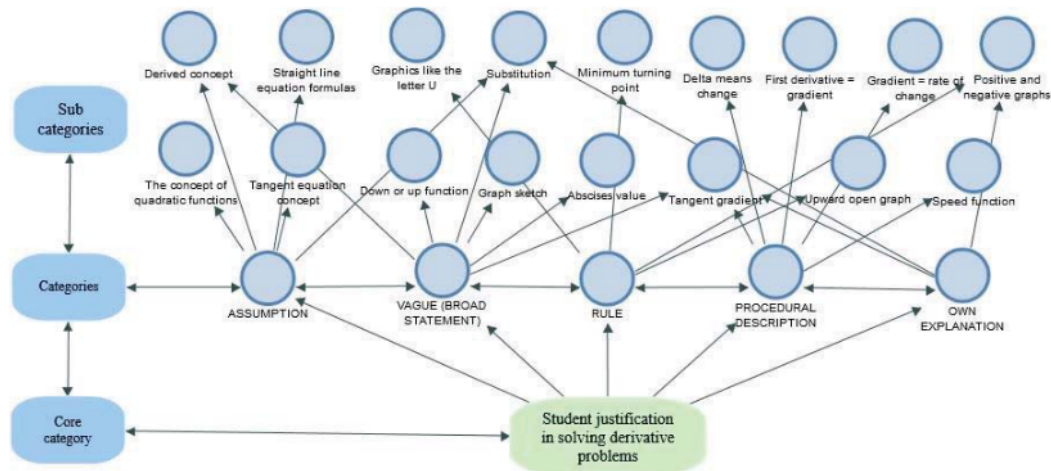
Sub categories

Categories

Core category

Derived concept

Straight line equation formulas

Graphics like the letter U

Substitution

Minimum turning point

Delta means change

First derivative = gradient

Gradient = rate of change

Positive and negative graphs

The concept of quadratic functions

Tangent equation concept

Down or up function

Graph sketch

Abscises value

Tangent gradient

Upward open graph

Speed function

ASSUMPTION

VAGUE (BROAD STATEMENT)

RULE

PROCEDURAL DESCRIPTION

OWN EXPLANATION

Student justification in solving derivative problems